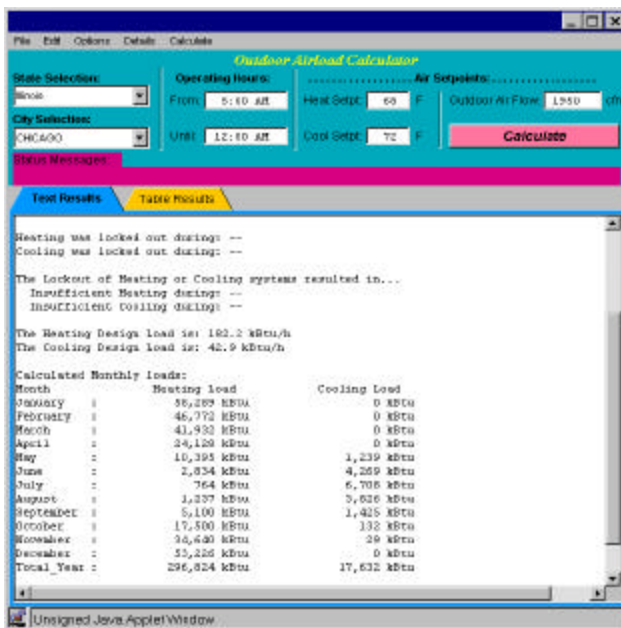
File Edit Options Details Calculate

Outdoor Airload Calculator

State Selection:
Illinois

City Selection:
CHICAGO

Operating Hours:
From: 5:00 AM
Until: 12:00 AM

Air Setpoints:
Heat Setpt: 68 F
Cool Setpt: 72 F
Outdoor Air Flow: 1950 cfm

Calculate

Status Messages:

Text Results
Table Results

Heating was locked out during: --
Cooling was locked out during: --

The Lockout of Heating or Cooling systems resulted in...
Insufficient Heating during: --
Insufficient Cooling during: --

The Heating Design load is: 182.2 kBtu/h
The Cooling Design load is: 42.9 kBtu/h

Calculated Monthly loads:

| Month | | Heating load | Cooling Load |
|---|---|---|---|
| January | : | 58,289 kBtu | 0 kBtu |
| February | : | 46,772 kBtu | 0 kBtu |
| March | : | 41,932 kBtu | 0 kBtu |
| April | : | 24,128 kBtu | 0 kBtu |
| May | : | 10,395 kBtu | 1,239 kBtu |
| June | : | 2,834 kBtu | 4,269 kBtu |
| July | : | 764 kBtu | 6,708 kBtu |
| August | : | 1,237 kBtu | 5,826 kBtu |
| September | : | 5,100 kBtu | 1,425 kBtu |
| October | : | 17,500 kBtu | 132 kBtu |
| November | : | 34,640 kBtu | 29 kBtu |
| December | : | 53,226 kBtu | 0 kBtu |
| Total_Year | : | 296,824 kBtu | 17,632 kBtu |

Unsigned Java Applet Window